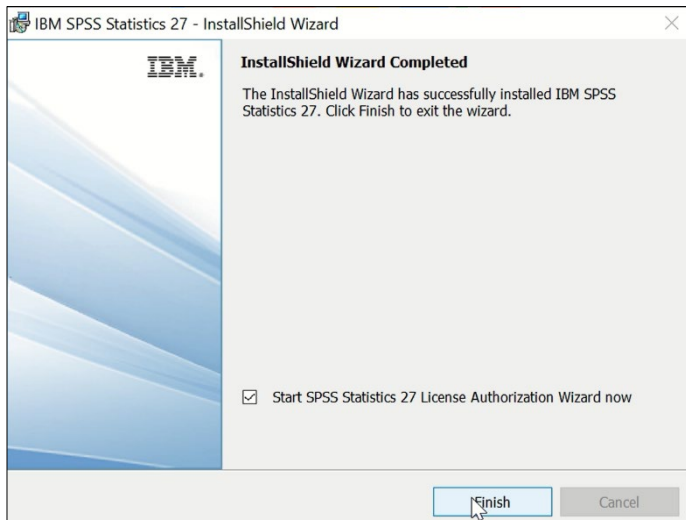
IBM SPSS Statistics 27 - InstallShield Wizard

IBM.

InstallShield Wizard Completed

The InstallShield Wizard has successfully installed IBM SPSS Statistics 27. Click Finish to exit the wizard.

Start SPSS Statistics 27 License Authorization Wizard now

Finish

Cancel